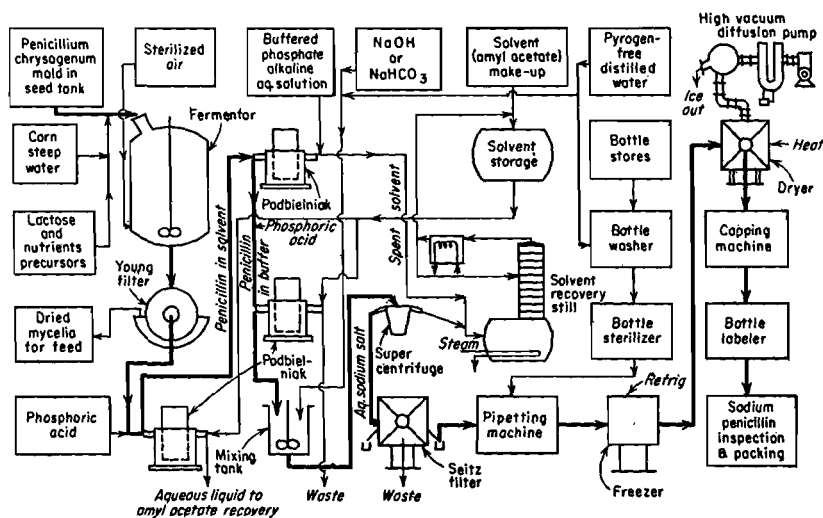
Penicillium chrysogenum mold in seed tank

Sterilized air

Buffered phosphate alkaline aq solution

NaOH or NaHCO$_3$

Solvent (amyl acetate) make-up

Pyrogen-free distilled water

High vacuum diffusion pump

Ice out

Heat

Dryer

Corn steep water

Fermentor

Lactose and nutrients precursors

Podbielniak

Phosphoric acid

solvent

Solvent storage

Bottle stores

Bottle washer

Spent

Penicillin in solvent

Penicillin in buffer

Capping machine

Young filter

Solvent recovery still

Dried mycelia for feed

Podbielniak

Super centrifuge

Steam

Bottle sterilizer

Bottle labeler

Aq. sodium salt

Retrig

Phosphoric acid

Mixing tank

Pipetting machine

Sodium penicillin inspection & packing

Seitz filter

Waste

Waste

Freezer

Aqueous liquid to amyl acetate recovery